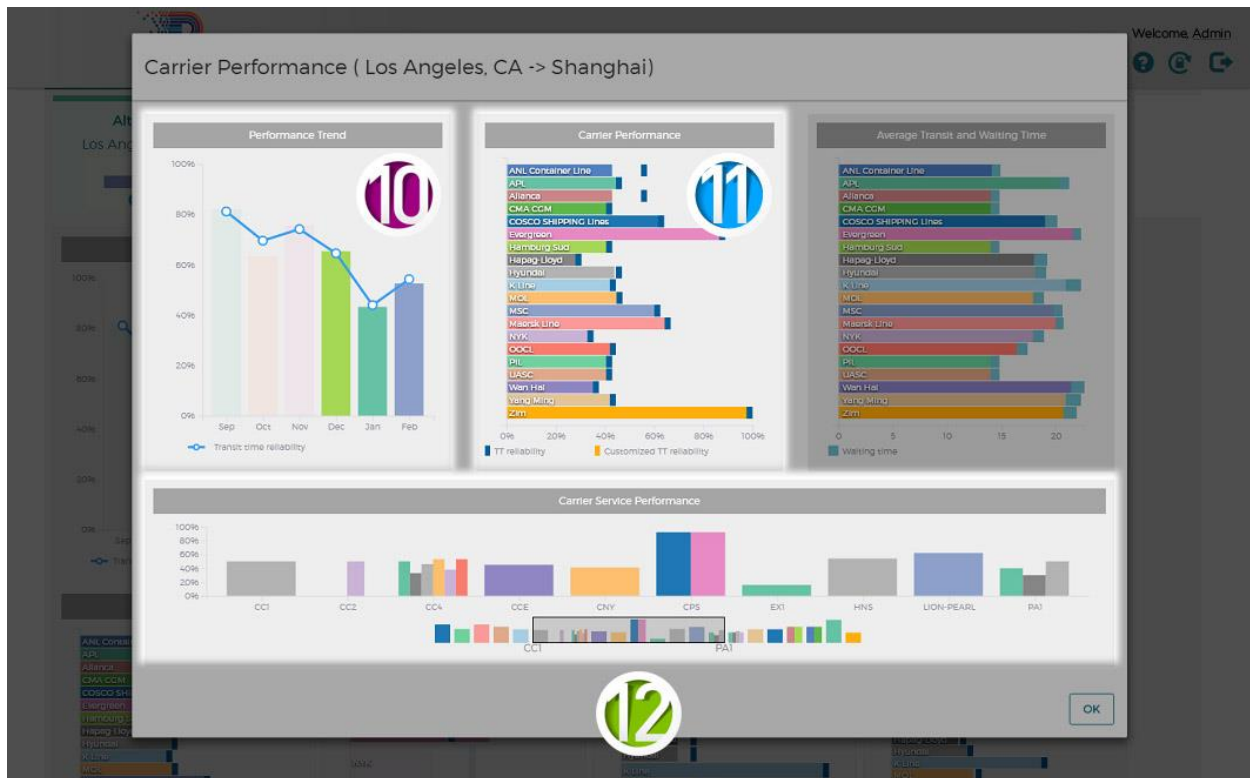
Welcome Admin

Carrier Performance ( Los Angeles, CA -> Shanghai)

Performance Trend

100%
80%
60%
40%
20%
0%
Sep Oct Nov Dec Jan Feb
Transit time reliability

10

Carrier Performance

ANL Container Line
APL
Alianca
CMA CGM
COSCO SHIPPING Lines
Evergreen
Hamburg Sud
Hapag-Lloyd
Hyundai
K Line
MOL
MSC
Maersk Line
NYK
OOCL
PIL
UASC
Wan Hai
Yang Ming
Zim
0% 20% 40% 60% 80% 100%
TT reliability
Customized TT reliability

11

Average Transit and Waiting Time

ANL Container Line
APL
Alianca
CMA CGM
COSCO SHIPPING Lines
Evergreen
Hamburg Sud
Hapag-Lloyd
Hyundai
K Line
MOL
MSC
Maersk Line
NYK
OOCL
PIL
UASC
Wan Hai
Yang Ming
Zim
0 5 10 15 20
Waiting time

Carrier Service Performance

100%
80%
60%
40%
20%
0%
CC1 CC2 CC4 CCE CNY CPS EX1 HNS LION-PEARL PA1

CC1 PA1

12

OK